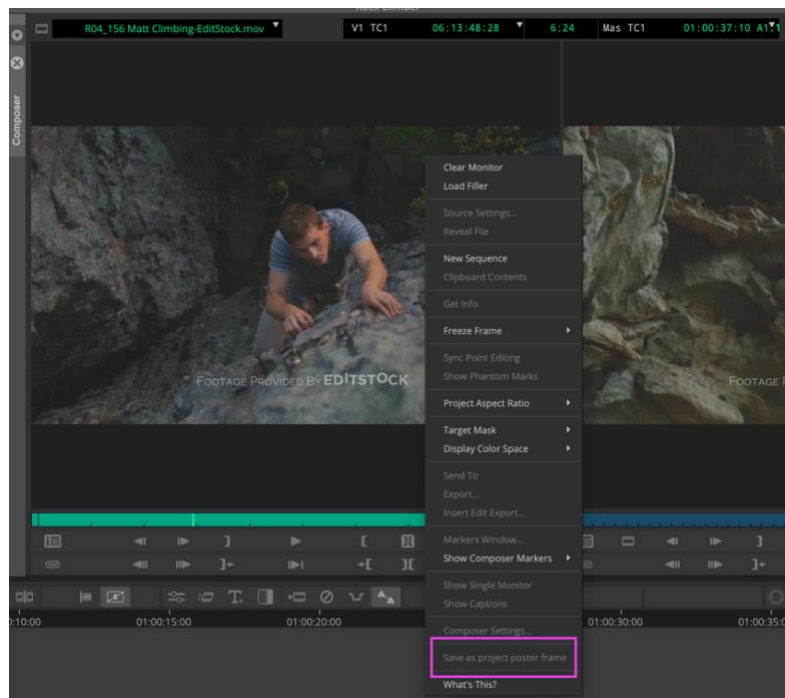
Rock Climber

R04_156 Matt Climbing-EditStock.mov

V1 TC1 06:13:48:28 6:24 Mas TC1 01:00:37:10 A1

Composer

FOOTAGE PROVIDED BY EDITSTOCK

FOOTAGE I

Clear Monitor
Load Filler
Source Settings...
Reveal File
New Sequence
Clipboard Contents
Get Info
Freeze Frame
Sync Point Editing
Show Phantom Marks
Project Aspect Ratio
Target Mask
Display Color Space
Send To
Export...
Insert Edit Export...
Markers Window...
Show Composer Markers
Show Single Monitor
Show Captions
Composer Settings...
Save as project poster frame
What's This?

0:10:00 01:00:15:00 01:00:20:00 01:00:30:00 01:00:35:0